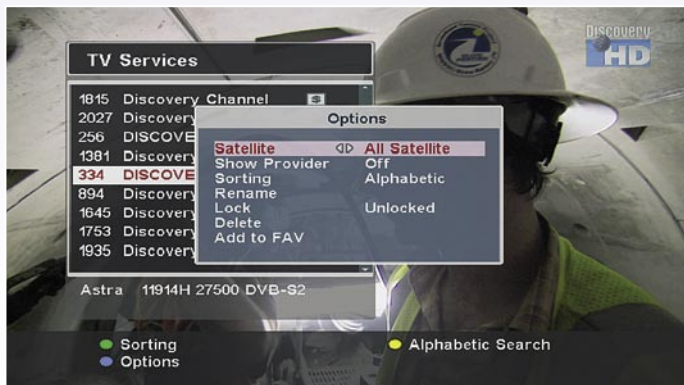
Discovery HD

TV Services

1815 Discovery Channel $
2027 Discovery
256 DISCOVE
1381 Discovery
334 DISCOVE
894 Discovery
1645 Discovery
1753 Discovery
1935 Discovery

Options

| | |
|---|---|
| Satellite | All Satellite |
| Show Provider | Off |
| Sorting | Alphabetic |
| Rename | |
| Lock | Unlocked |
| Delete | |
| Add to FAV | |

Astra 11914H 27500 DVB-S2

Sorting
Options
Alphabetic Search